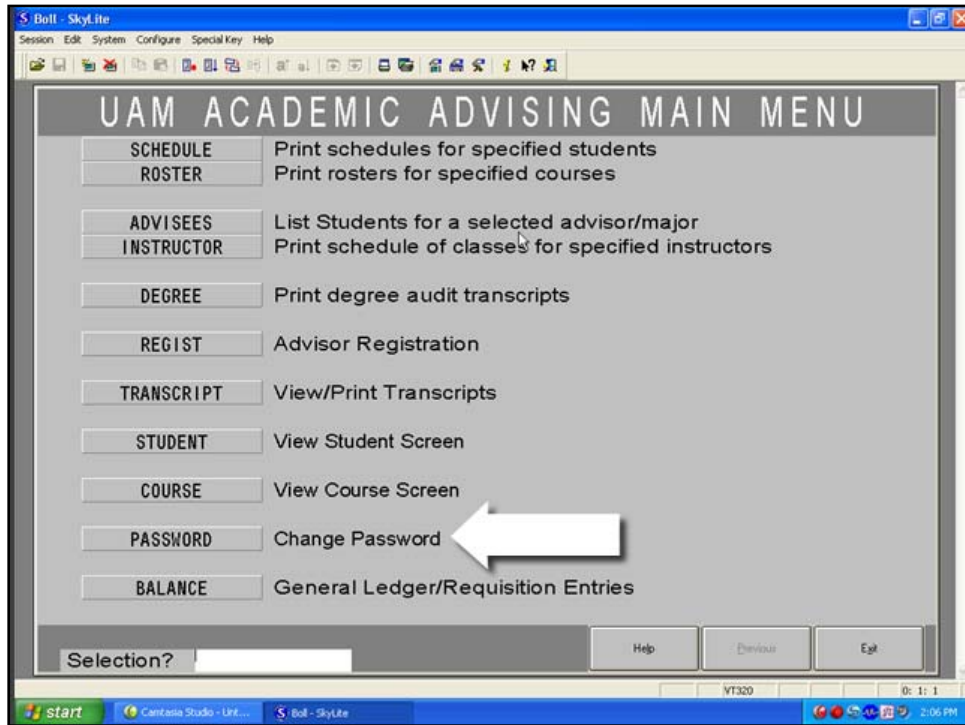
Boll - SkyLite

Session Edit System Configure SpecialKey Help

UAM ACADEMIC ADVISING MAIN MENU

SCHEDULE Print schedules for specified students
ROSTER Print rosters for specified courses

ADVISEES List Students for a selected advisor/major
INSTRUCTOR Print schedule of classes for specified instructors

DEGREE Print degree audit transcripts

REGIST Advisor Registration

TRANSCRIPT View/Print Transcripts

STUDENT View Student Screen

COURSE View Course Screen

PASSWORD Change Password

BALANCE General Ledger/Requisition Entries

Selection?

Help Previous Exit

VT320 0: 1: 1

start Camtasia Studio - Unt... Boll - SkyLite 2:06 PM